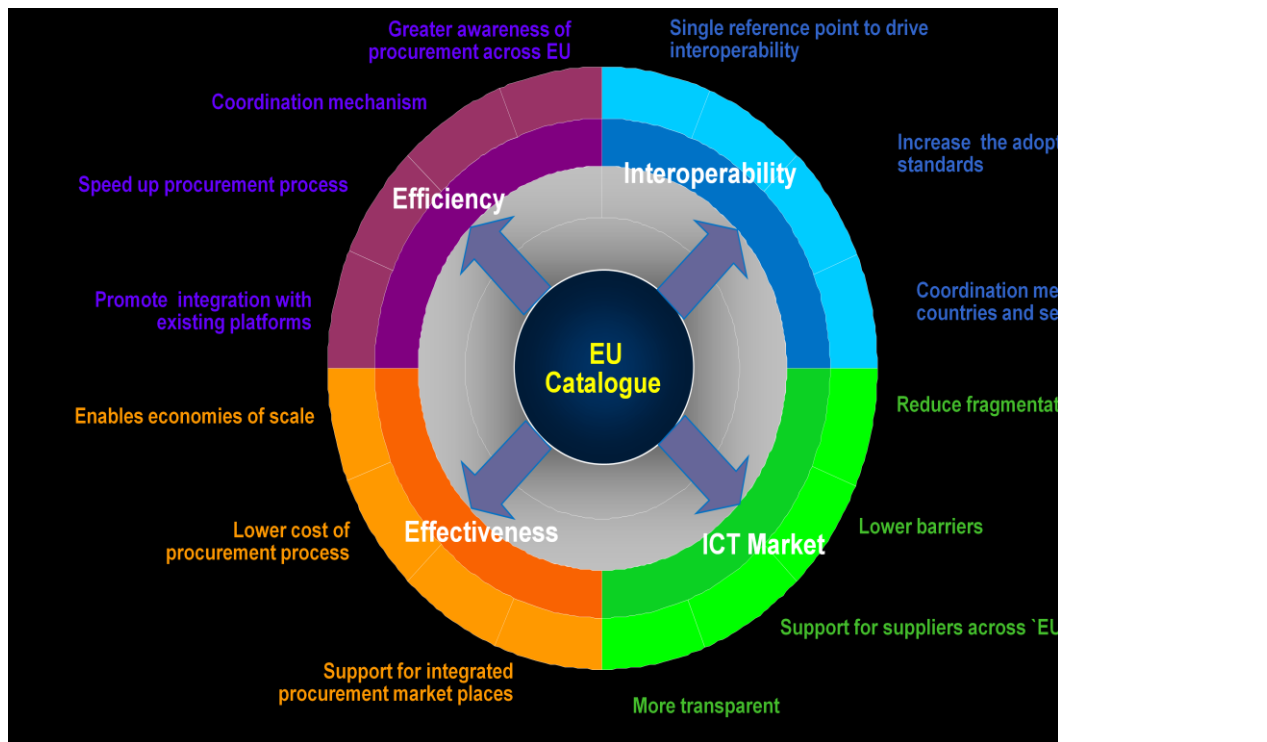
Greater awareness of procurement across EU

Single reference point to drive interoperability

Coordination mechanism

Increase the adopt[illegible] standards

Speed up procurement process

Efficiency

Interoperability

Promote integration with existing platforms

Coordination me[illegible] countries and se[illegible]

EU Catalogue

Enables economies of scale

Reduce fragmentat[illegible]

Lower cost of procurement process

Effectiveness

ICT Market

Lower barriers

Support for suppliers across `EU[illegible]

Support for integrated procurement market places

More transparent